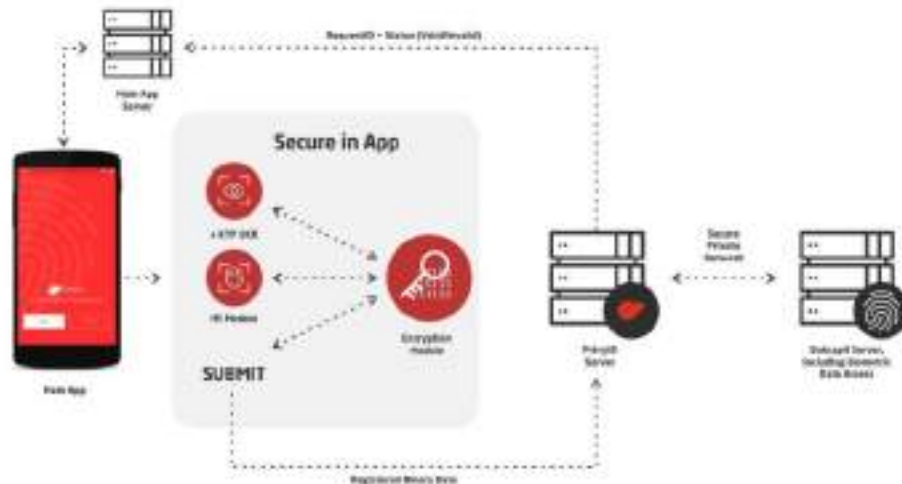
RequestID + Status (Valid/Invalid)

Host App Server

Secure in App

+ KTP OCR

FR Module

SUBMIT

Encryption Module

Host App

Privyid Server

Secure Private Network

Dukcapil Server, Including Biometric Data Bases

Registered Binary Data